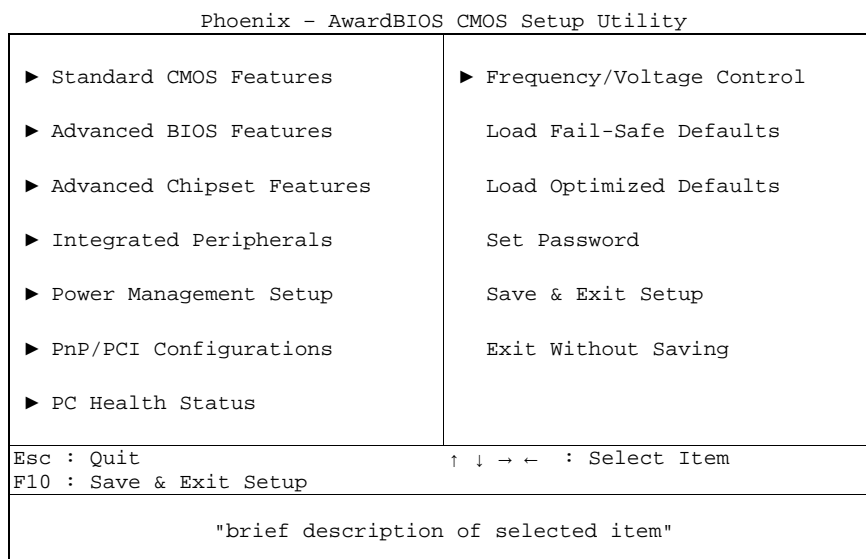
Phoenix – AwardBIOS CMOS Setup Utility

► Standard CMOS Features

► Advanced BIOS Features

► Advanced Chipset Features

► Integrated Peripherals

► Power Management Setup

► PnP/PCI Configurations

► PC Health Status

► Frequency/Voltage Control

Load Fail-Safe Defaults

Load Optimized Defaults

Set Password

Save & Exit Setup

Exit Without Saving

Esc : Quit
F10 : Save & Exit Setup

↑ ↓ → ← : Select Item

"brief description of selected item"